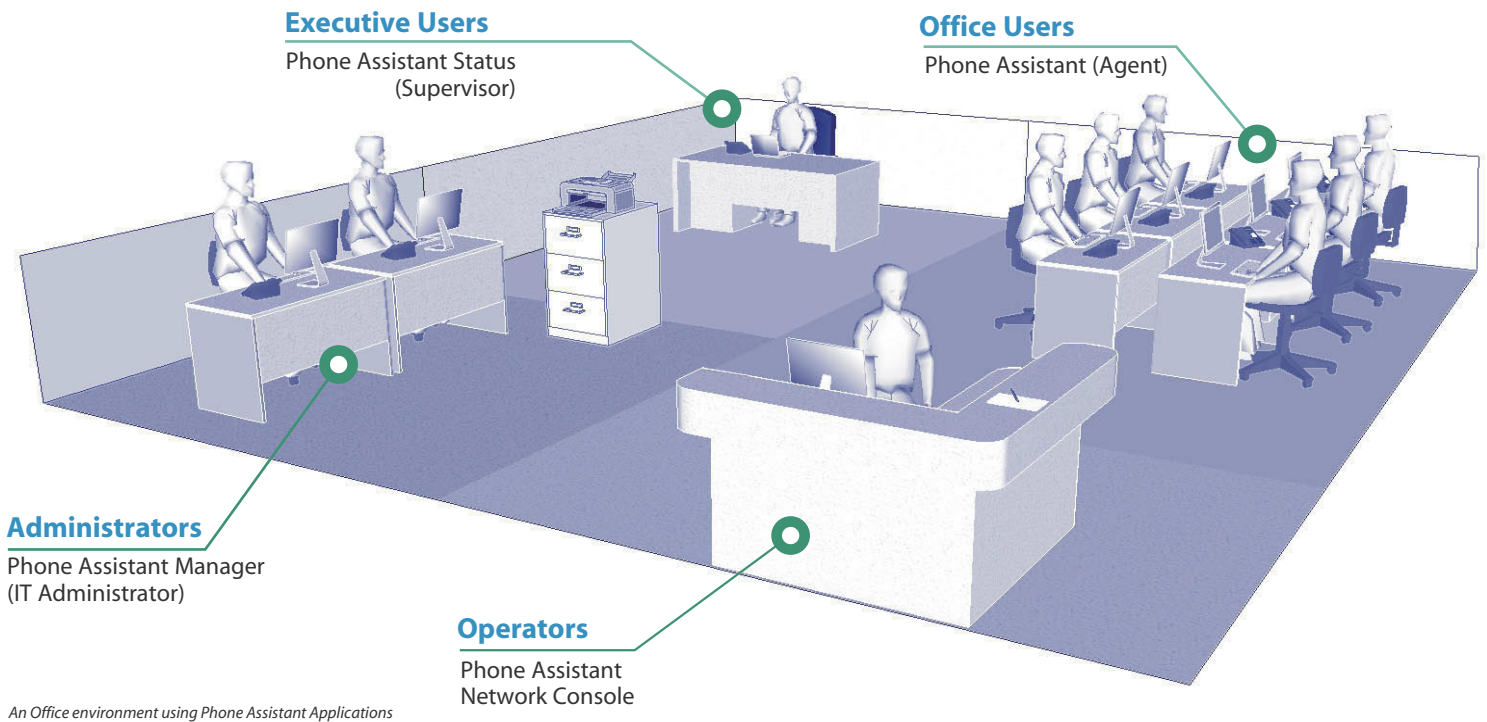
Executive Users
Phone Assistant Status
(Supervisor)

Office Users
Phone Assistant (Agent)

Administrators
Phone Assistant Manager
(IT Administrator)

Operators
Phone Assistant
Network Console

An Office environment using Phone Assistant Applications